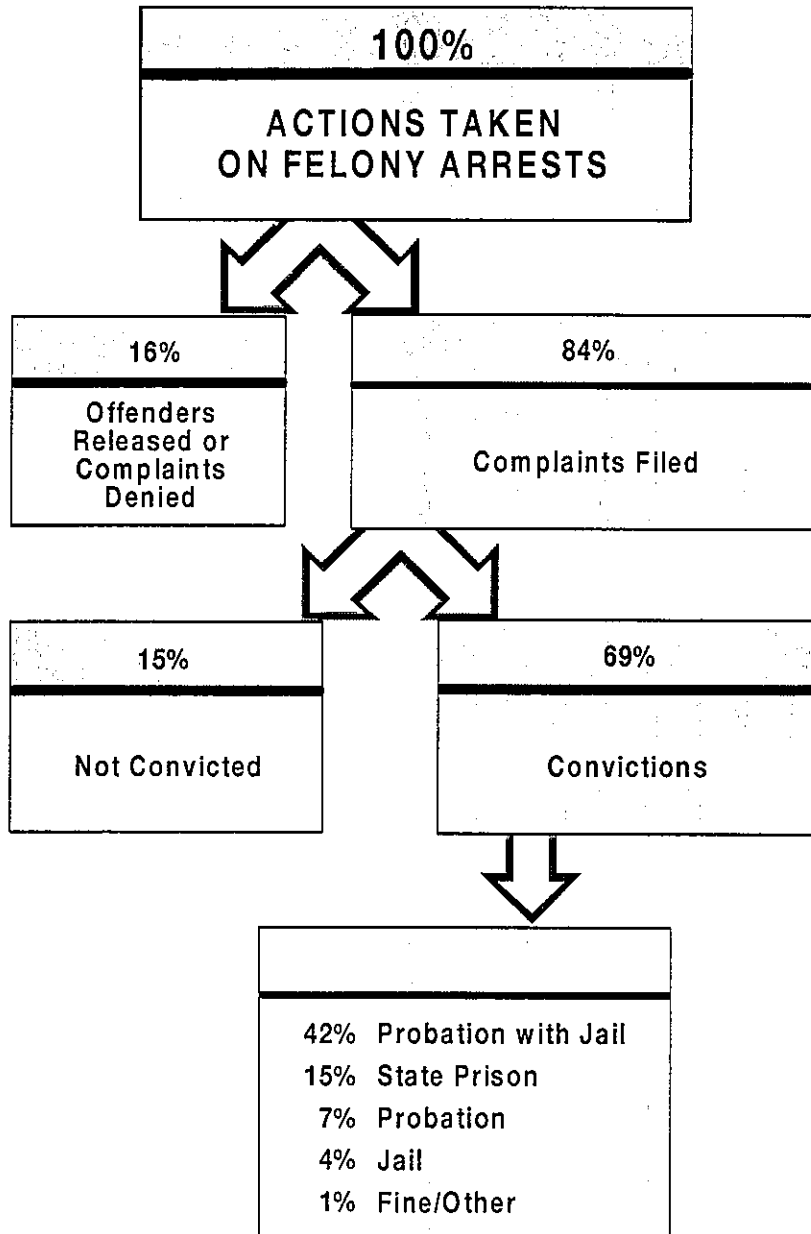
100%

ACTIONS TAKEN ON FELONY ARRESTS

16%

Offenders Released or Complaints Denied

84%

Complaints Filed

15%

Not Convicted

69%

Convictions

42% Probation with Jail
15% State Prison
7% Probation
4% Jail
1% Fine/Other